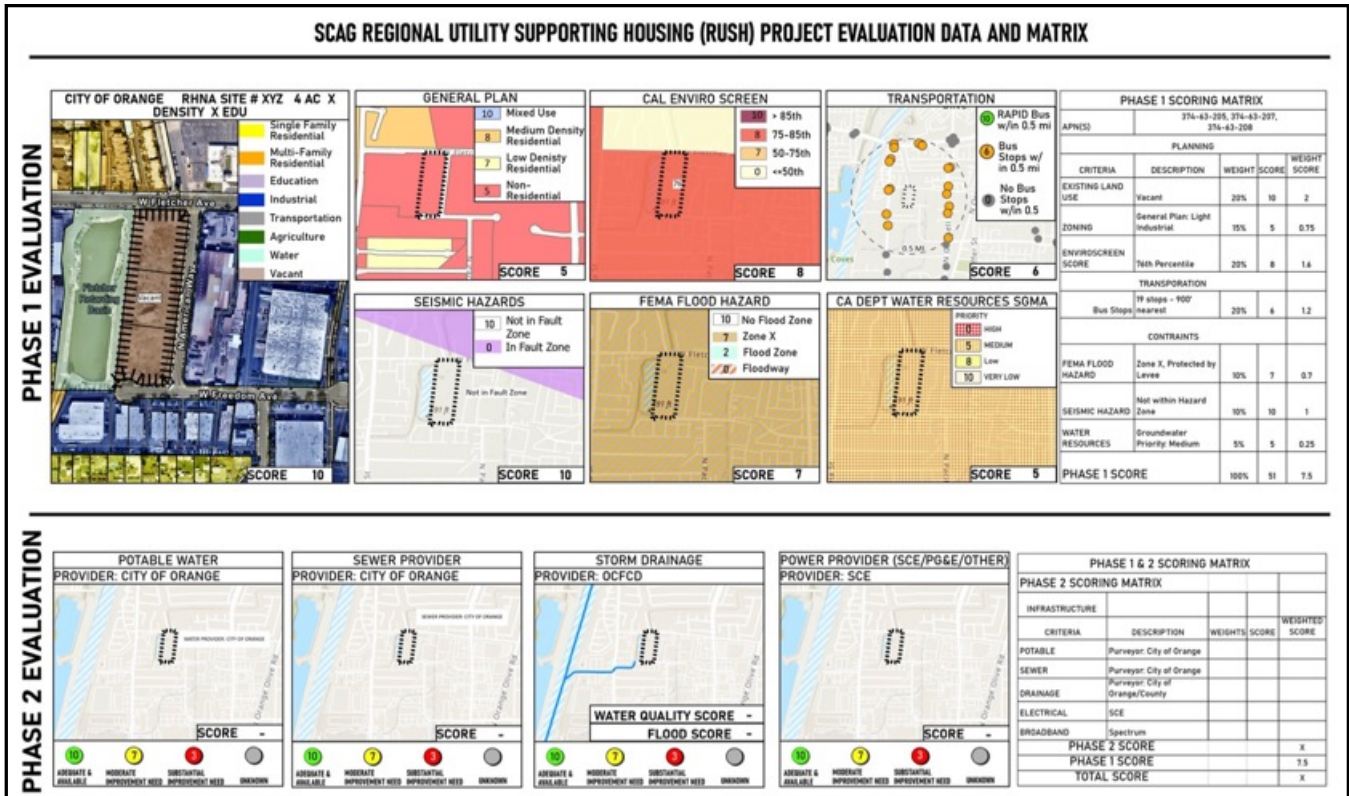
SCAG REGIONAL UTILITY SUPPORTING HOUSING (RUSH) PROJECT EVALUATION DATA AND MATRIX

PHASE 1 EVALUATION

CITY OF ORANGE RHNA SITE # XYZ 4 AC X DENSITY X EDU

Single Family Residential
Multi-Family Residential
Education
Industrial
Transportation
Agriculture
Water
Vacant

W Fletcher Ave
W Freedom Ave
Fletcher Retarding Basin

SCORE 10

GENERAL PLAN
10 Mixed Use
8 Medium Density Residential
7 Low Denisty Residential
5 Non-Residential
SCORE 5

CAL ENVIRO SCREEN
10 > 85th
8 75-85th
7 50-75th
0 <=50th
SCORE 8

TRANSPORTATION
10 RAPID Bus w/in 0.5 mi
6 Bus Stops w/ in 0.5 mi
0 No Bus Stops w/in 0.5
0.5 MI
SCORE 6

SEISMIC HAZARDS
10 Not in Fault Zone
0 In Fault Zone
Not in Fault Zone
SCORE 10

FEMA FLOOD HAZARD
10 No Flood Zone
7 Zone X
2 Flood Zone
0 Floodway
SCORE 7

CA DEPT WATER RESOURCES SGMA
PRIORITY
0 HIGH
5 MEDIUM
8 Low
10 VERY LOW
SCORE 5

PHASE 1 SCORING MATRIX

| APN(S) | 374-63-205, 374-63-207, 374-63-208 | | | |
|---|---|---|---|---|
| PLANNING | | | | |
| CRITERIA | DESCRIPTION | WEIGHT | SCORE | WEIGHT SCORE |
| EXISTING LAND USE | Vacant | 20% | 10 | 2 |
| ZONING | General Plan: Light Industrial | 15% | 5 | 0.75 |
| ENVIROSCREEN SCORE | 76th Percentile | 20% | 8 | 1.6 |
| TRANSPORATION | | | | |
| Bus Stops | 19 stops - 900' nearest | 20% | 6 | 1.2 |
| CONTRAINTS | | | | |
| FEMA FLOOD HAZARD | Zone X, Protected by Levee | 10% | 7 | 0.7 |
| SEISMIC HAZARD | Not within Hazard Zone | 10% | 10 | 1 |
| WATER RESOURCES | Groundwater Priority: Medium | 5% | 5 | 0.25 |
| PHASE 1 SCORE | | 100% | 51 | 7.5 |

PHASE 2 EVALUATION

POTABLE WATER
PROVIDER: CITY OF ORANGE
WATER PROVIDER: CITY OF ORANGE
SCORE -
10 ADEQUATE & AVAILABLE 7 MODERATE IMPROVEMENT NEED 3 SUBSTANTIAL IMPROVEMENT NEED UNKNOWN

SEWER PROVIDER
PROVIDER: CITY OF ORANGE
SEWER PROVIDER: CITY OF ORANGE
SCORE -
10 ADEQUATE & AVAILABLE 7 MODERATE IMPROVEMENT NEED 3 SUBSTANTIAL IMPROVEMENT NEED UNKNOWN

STORM DRAINAGE
PROVIDER: OCFCD
WATER QUALITY SCORE -
FLOOD SCORE -
10 ADEQUATE & AVAILABLE 7 MODERATE IMPROVEMENT NEED 3 SUBSTANTIAL IMPROVEMENT NEED UNKNOWN

POWER PROVIDER (SCE/PG&E/OTHER)
PROVIDER: SCE
SCORE -
10 ADEQUATE & AVAILABLE 7 MODERATE IMPROVEMENT NEED 3 SUBSTANTIAL IMPROVEMENT NEED UNKNOWN

Orange Olive Rd

PHASE 1 & 2 SCORING MATRIX

| PHASE 2 SCORING MATRIX | | | | |
|---|---|---|---|---|
| INFRASTRUCTURE | | | | |
| CRITERIA | DESCRIPTION | WEIGHTS | SCORE | WEIGHTED SCORE |
| POTABLE | Purveyor: City of Orange | | | |
| SEWER | Purveyor: City of Orange | | | |
| DRAINAGE | Purveyor: City of Orange/County | | | |
| ELECTRICAL | SCE | | | |
| BROADBAND | Spectrum | | | |
| PHASE 2 SCORE | | | | X |
| PHASE 1 SCORE | | | | 7.5 |
| TOTAL SCORE | | | | X |